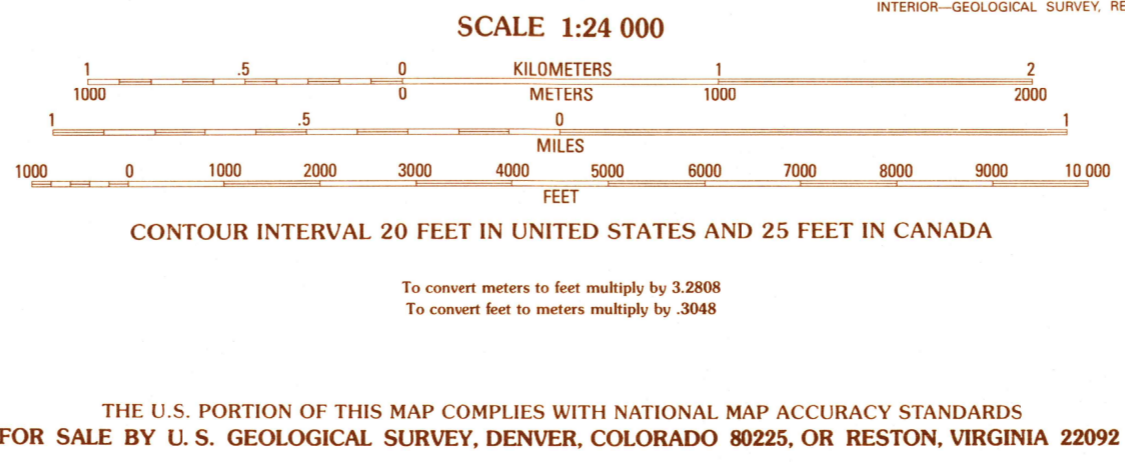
INTERIOR—GEOLOGICAL SURVEY, RE

SCALE 1:24 000

1 .5 0 KILOMETERS 1 2

1000 0 METERS 1000 2000

1 .5 0 1

MILES

1000 0 1000 2000 3000 4000 5000 6000 7000 8000 9000 10 000

FEET

CONTOUR INTERVAL 20 FEET IN UNITED STATES AND 25 FEET IN CANADA

To convert meters to feet multiply by 3.2808
To convert feet to meters multiply by .3048

THE U.S. PORTION OF THIS MAP COMPLIES WITH NATIONAL MAP ACCURACY STANDARDS
FOR SALE BY U. S. GEOLOGICAL SURVEY, DENVER, COLORADO 80225, OR RESTON, VIRGINIA 22092